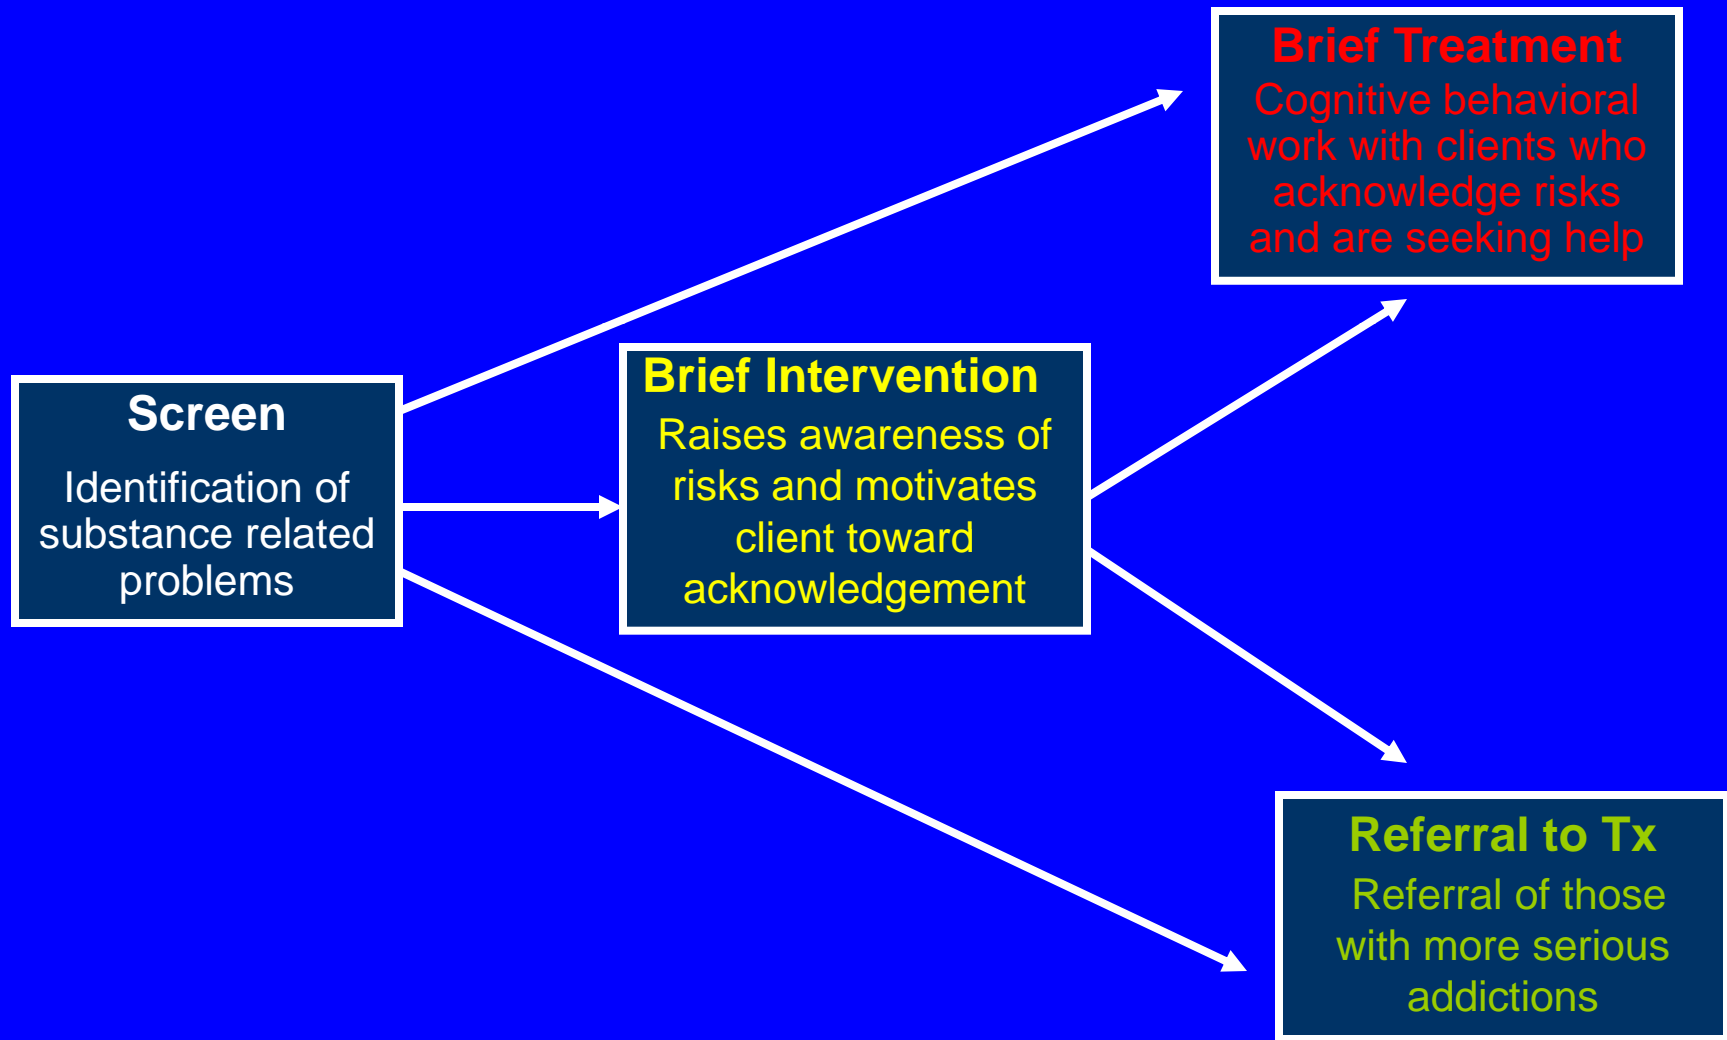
Screen
Identification of substance related problems

Brief Intervention
Raises awareness of risks and motivates client toward acknowledgement

Brief Treatment
Cognitive behavioral work with clients who acknowledge risks and are seeking help

Referral to Tx
Referral of those with more serious addictions